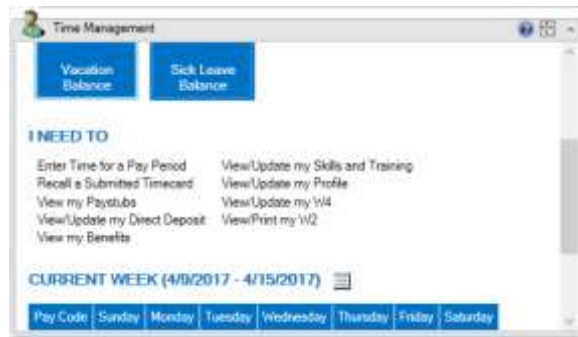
Time Management

Vacation Balance

Sick Leave Balance

I NEED TO

Enter Time for a Pay Period
Recall a Submitted Timecard
View my Paystubs
View/Update my Direct Deposit
View my Benefits

View/Update my Skills and Training
View/Update my Profile
View/Update my W4
View/Print my W2

CURRENT WEEK (4/9/2017 - 4/15/2017)

| Pay Code | Sunday | Monday | Tuesday | Wednesday | Thursday | Friday | Saturday |
|---|---|---|---|---|---|---|---|